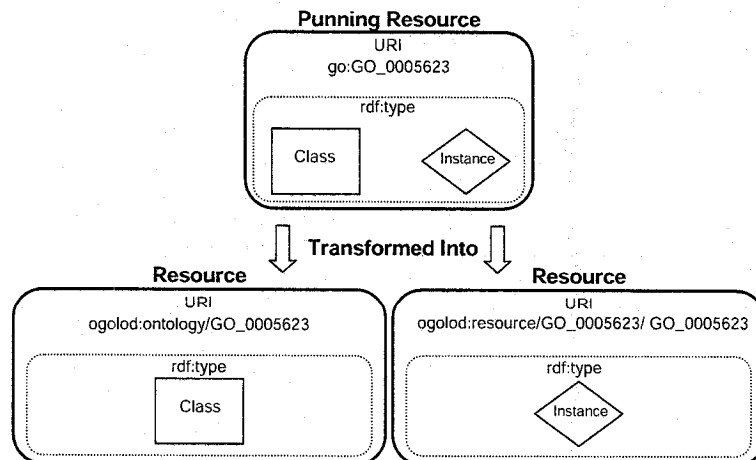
Punning Resource

URI
go:GO_0005623

rdf:type

Class

Instance

Transformed Into

Resource

URI
ogolod:ontology/GO_0005623

rdf:type

Class

Resource

URI
ogolod:resource/GO_0005623/ GO_0005623

rdf:type

Instance